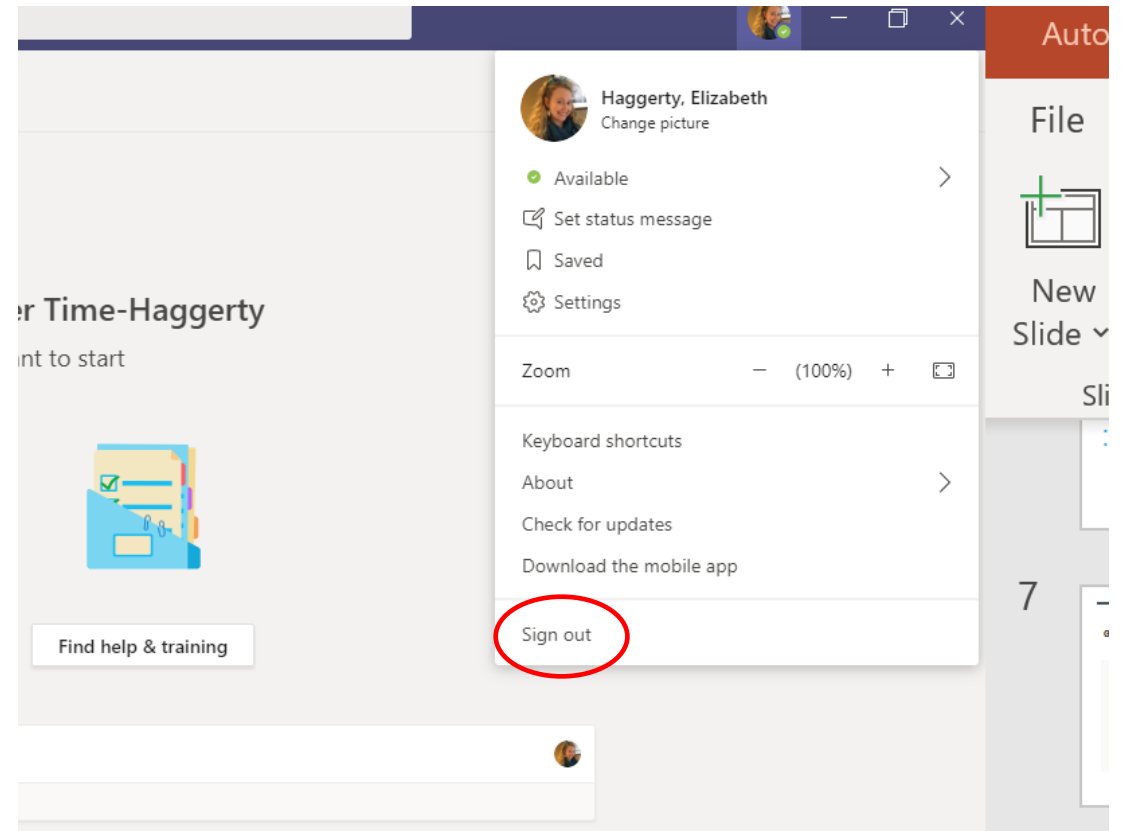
Auto

Haggerty, Elizabeth
Change picture

Available

Set status message

Saved

Settings

Zoom − (100%) +

Keyboard shortcuts

About

Check for updates

Download the mobile app

Sign out

File

New Slide

Sli

er Time-Haggerty
nt to start

Find help & training

7